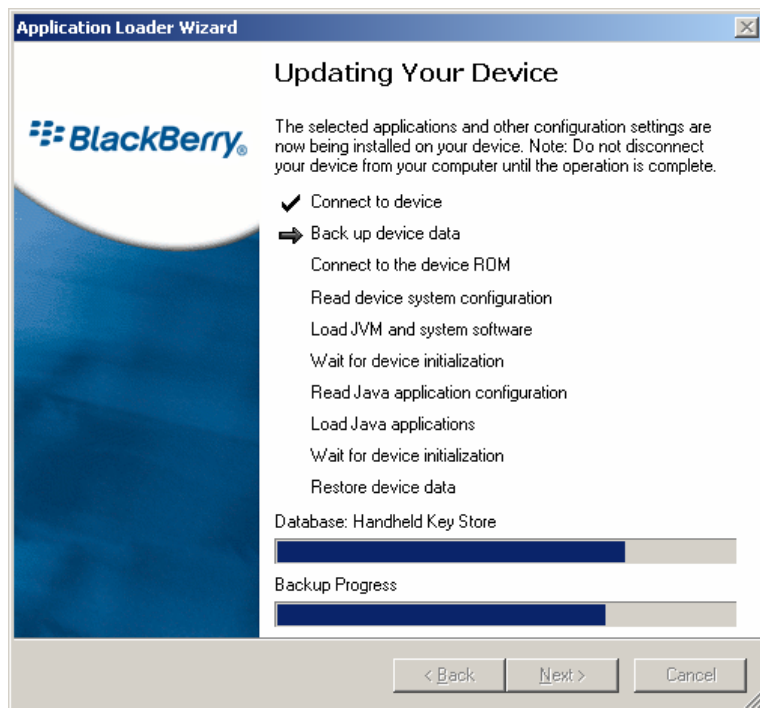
Application Loader Wizard

BlackBerry.

Updating Your Device

The selected applications and other configuration settings are now being installed on your device. Note: Do not disconnect your device from your computer until the operation is complete.

Connect to device
Back up device data
Connect to the device ROM
Read device system configuration
Load JVM and system software
Wait for device initialization
Read Java application configuration
Load Java applications
Wait for device initialization
Restore device data

Database: Handheld Key Store

Backup Progress

< Back
Next >
Cancel